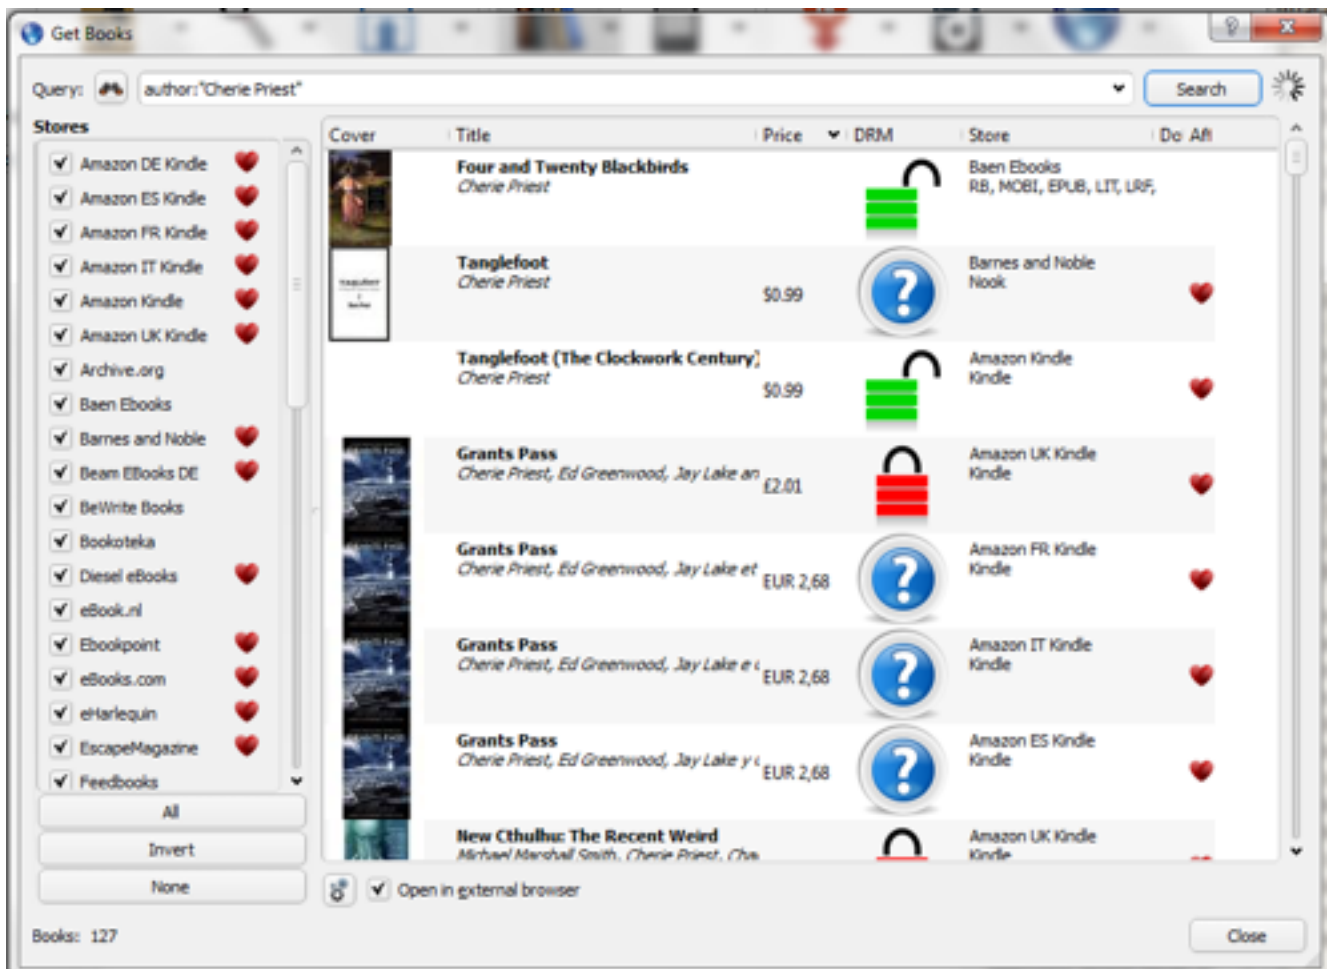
Get Books

Query: author:"Cherie Priest" Search

Stores

Amazon DE Kindle
Amazon ES Kindle
Amazon FR Kindle
Amazon IT Kindle
Amazon Kindle
Amazon UK Kindle
Archive.org
Baen Ebooks
Barnes and Noble
Beam EBooks DE
BeWrite Books
Bookoteka
Diesel eBooks
eBook.nl
Ebookpoint
eBooks.com
eHarlequin
EscapeMagazine
Feedbooks

All
Invert
None

| Cover | Title | Price | DRM | Store | Do Aff |
|---|---|---|---|---|---|
| | Four and Twenty Blackbirds Cherie Priest | | | Baen Ebooks RB, MOBI, EPUB, LIT, LRF, | |
| | Tanglefoot Cherie Priest | $0.99 | ? | Barnes and Noble Nook | |
| | Tanglefoot (The Clockwork Century) Cherie Priest | $0.99 | | Amazon Kindle Kindle | |
| | Grants Pass Cherie Priest, Ed Greenwood, Jay Lake an | £2.01 | | Amazon UK Kindle Kindle | |
| | Grants Pass Cherie Priest, Ed Greenwood, Jay Lake et | EUR 2,68 | ? | Amazon FR Kindle Kindle | |
| | Grants Pass Cherie Priest, Ed Greenwood, Jay Lake e | EUR 2,68 | ? | Amazon IT Kindle Kindle | |
| | Grants Pass Cherie Priest, Ed Greenwood, Jay Lake y | EUR 2,68 | ? | Amazon ES Kindle Kindle | |
| | New Cthulhu: The Recent Weird Michael Marshall Smith, Cherie Priest, Cha | | | Amazon UK Kindle Kindle | |

Open in external browser

Books: 127

Close